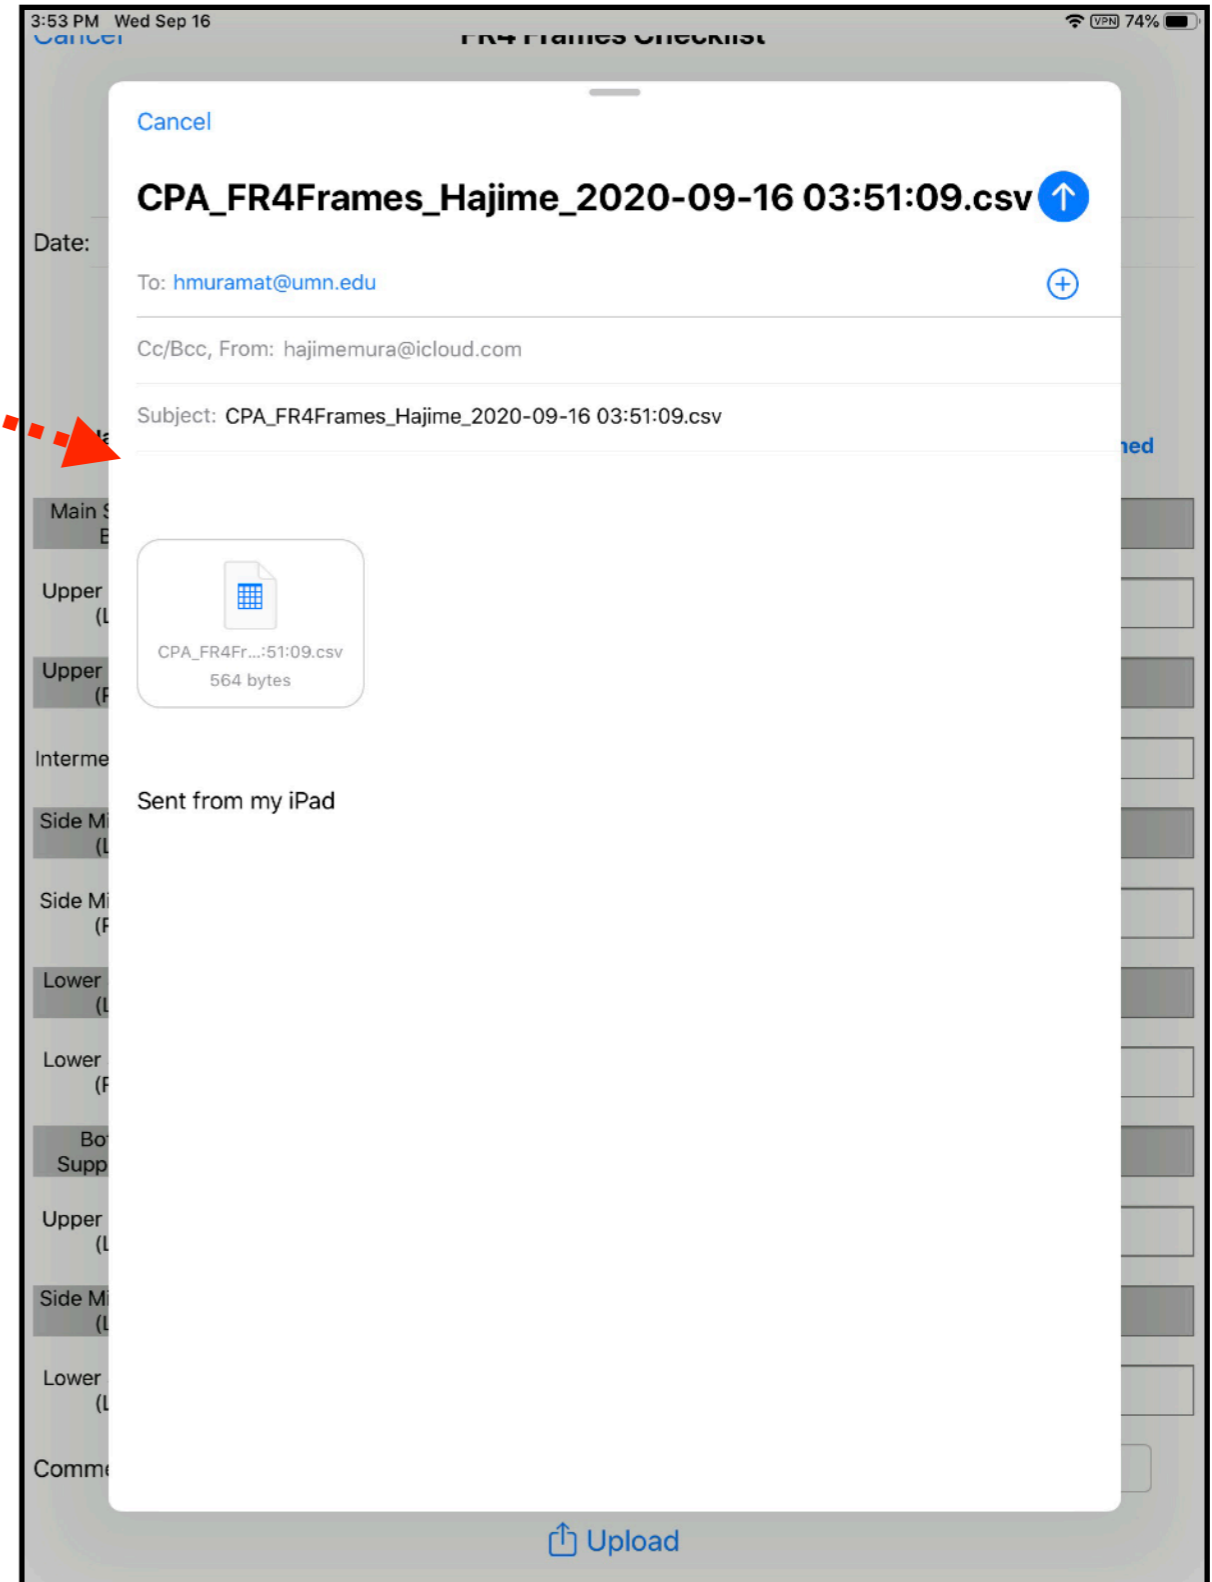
3:53 PM Wed Sep 16

VPN 74%

Cancel

FR4 Frames Checklist

Cancel

CPA_FR4Frames_Hajime_2020-09-16 03:51:09.csv

To: hmuramat@umn.edu

Cc/Bcc, From: hajimemura@icloud.com

Subject: CPA_FR4Frames_Hajime_2020-09-16 03:51:09.csv

CPA_FR4Fr...:51:09.csv
564 bytes

Sent from my iPad

Date:

Main S
E

Upper
(L

Upper
(R

Interme

Side Mi
(L

Side Mi
(R

Lower
(L

Lower
(R

Bo
Supp

Upper
(L

Side Mi
(L

Lower
(L

Comm

ned

Upload